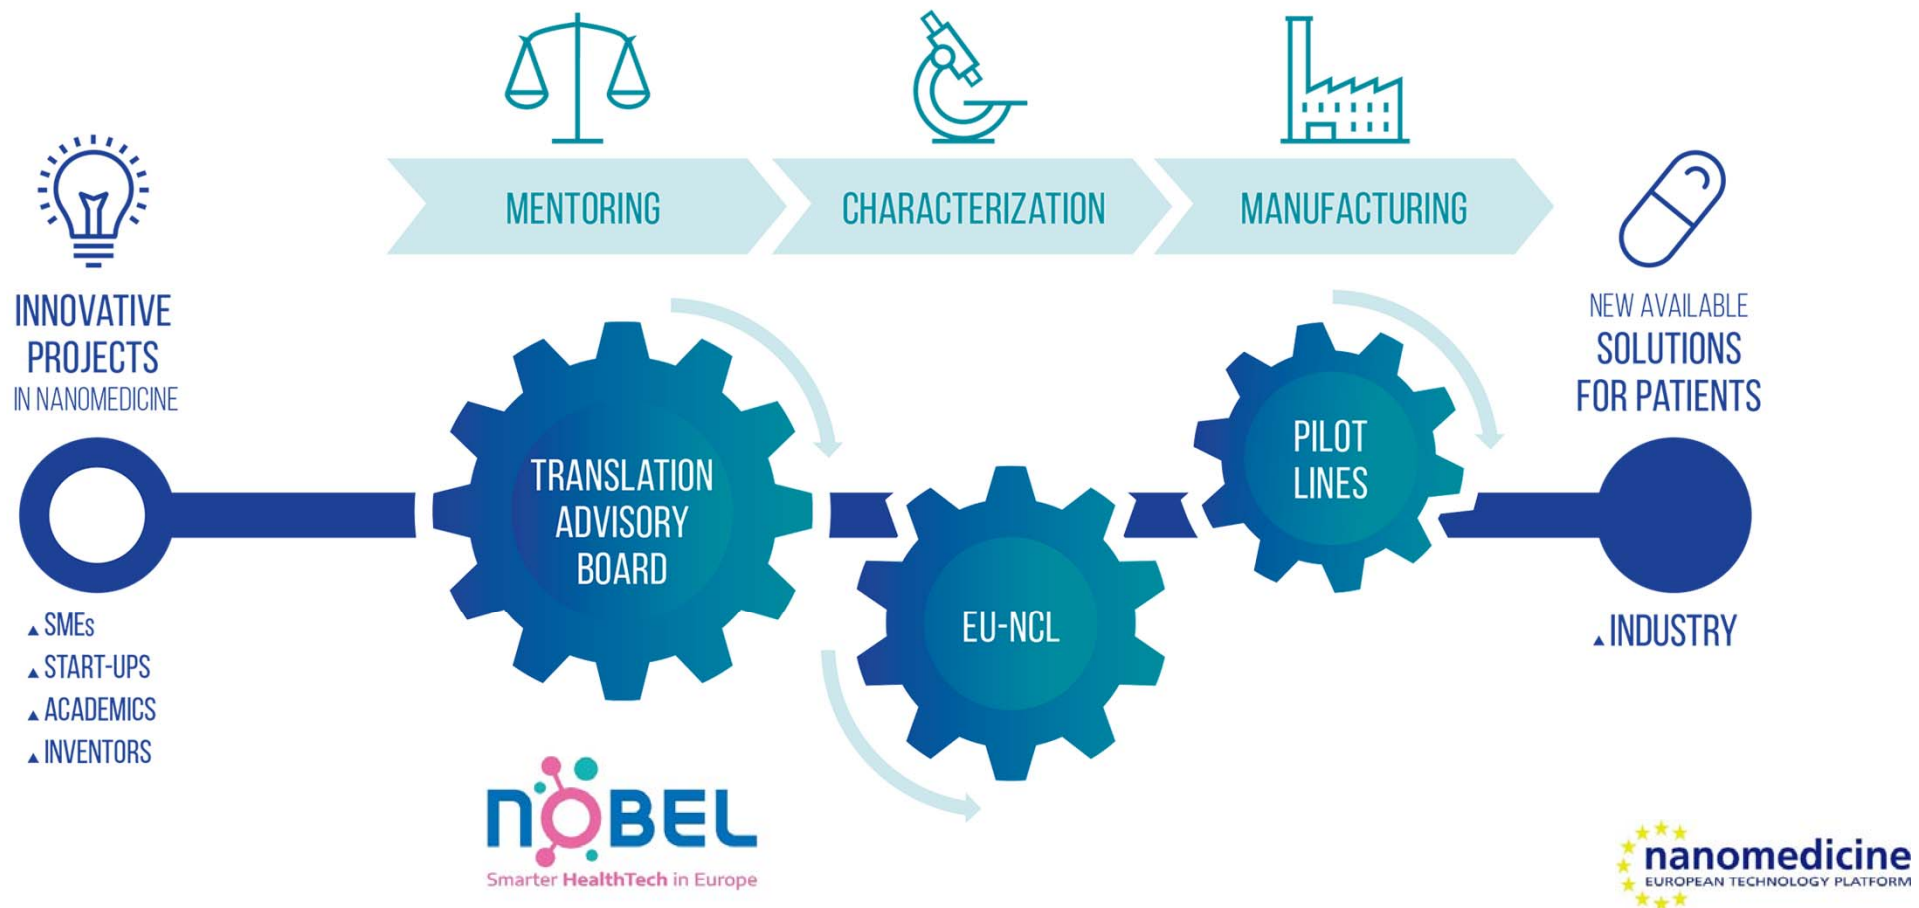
MENTORING

CHARACTERIZATION

MANUFACTURING

INNOVATIVE PROJECTS IN NANOMEDICINE

NEW AVAILABLE SOLUTIONS FOR PATIENTS

TRANSLATION ADVISORY BOARD

EU-NCL

PILOT LINES

▲ SMEs
▲ START-UPS
▲ ACADEMICS
▲ INVENTORS

▲ INDUSTRY

nobel
Smarter HealthTech in Europe

nanomedicine
EUROPEAN TECHNOLOGY PLATFORM